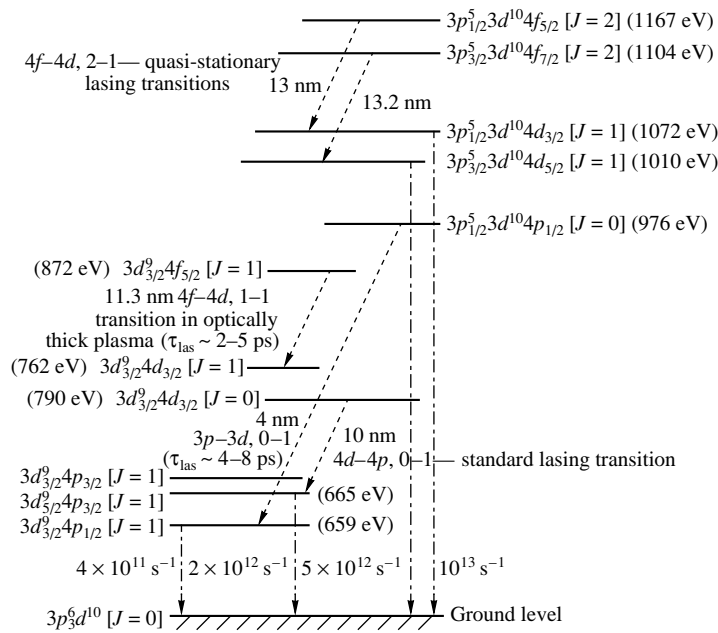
$3p^5_{1/2}3d^{10}4f_{5/2}$ [$J = 2$] (1167 eV)
4$f$–4$d$, 2–1— quasi-stationary lasing transitions
$3p^5_{3/2}3d^{10}4f_{7/2}$ [$J = 2$] (1104 eV)
13 nm
13.2 nm
$3p^5_{1/2}3d^{10}4d_{3/2}$ [$J = 1$] (1072 eV)
$3p^5_{3/2}3d^{10}4d_{5/2}$ [$J = 1$] (1010 eV)
$3p^5_{1/2}3d^{10}4p_{1/2}$ [$J = 0$] (976 eV)
(872 eV) $3d^9_{3/2}4f_{5/2}$ [$J = 1$]
11.3 nm 4$f$–4$d$, 1–1 transition in optically thick plasma ($\tau_{las}$ ~ 2–5 ps)
(762 eV) $3d^9_{3/2}4d_{3/2}$ [$J = 1$]
(790 eV) $3d^9_{3/2}4d_{3/2}$ [$J = 0$]
4 nm
3$p$–3$d$, 0–1
($\tau_{las}$ ~ 4–8 ps)
10 nm
4$d$–4$p$, 0–1— standard lasing transition
$3d^9_{3/2}4p_{3/2}$ [$J = 1$]
$3d^9_{5/2}4p_{3/2}$ [$J = 1$] (665 eV)
$3d^9_{3/2}4p_{1/2}$ [$J = 1$] (659 eV)
$4 \times 10^{11}$ s$^{-1}$ $2 \times 10^{12}$ s$^{-1}$ $5 \times 10^{12}$ s$^{-1}$ $10^{13}$ s$^{-1}$
$3p^6_3d^{10}$ [$J = 0$] Ground level